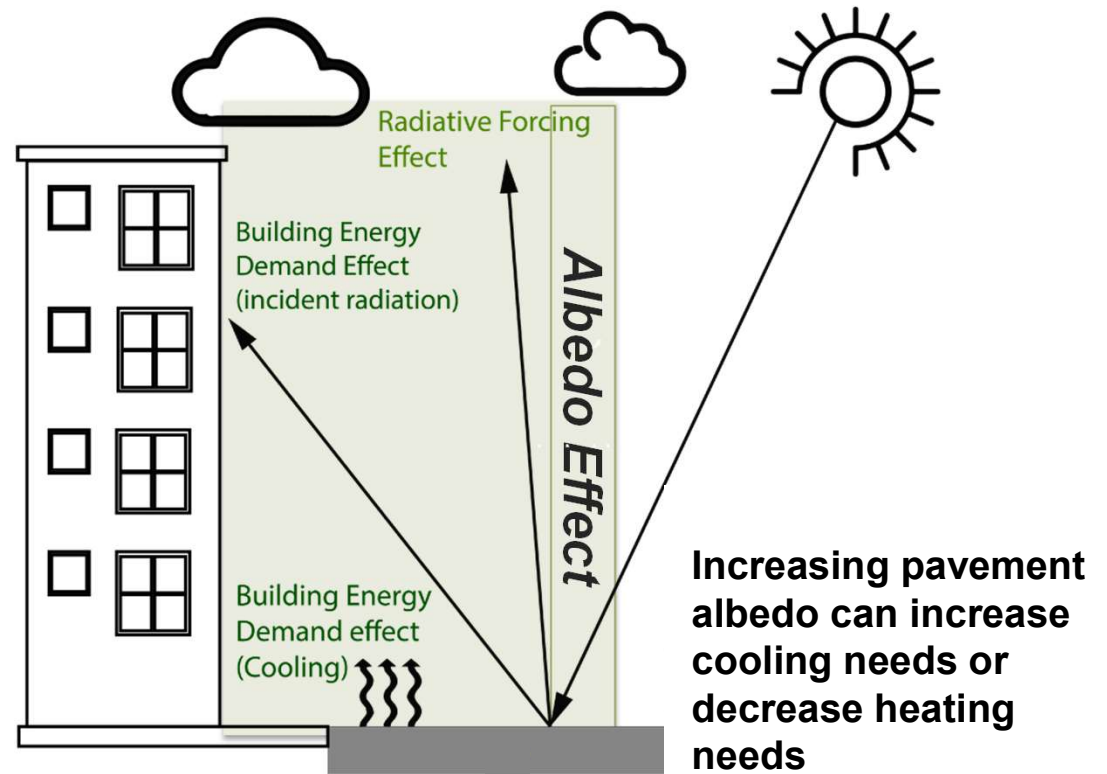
Radiative Forcing Effect

Building Energy Demand Effect (incident radiation)

Albedo Effect

Building Energy Demand effect (Cooling)

Increasing pavement albedo can increase cooling needs or decrease heating needs